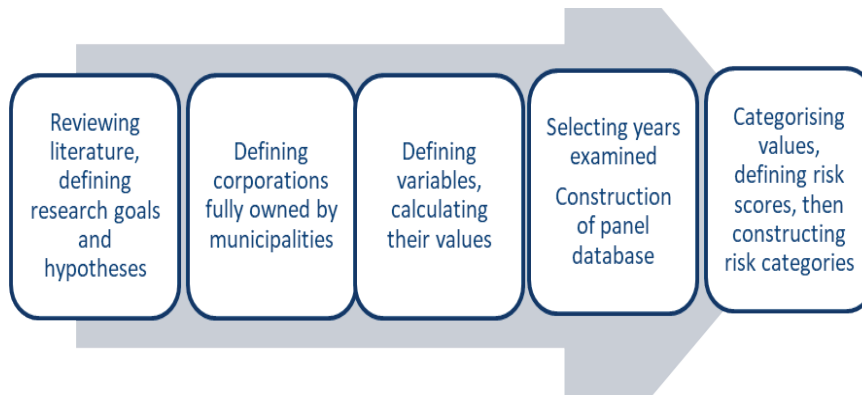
Reviewing literature, defining research goals and hypotheses

Defining corporations fully owned by municipalities

Defining variables, calculating their values

Selecting years examined

Construction of panel database

Categorising values, defining risk scores, then constructing risk categories